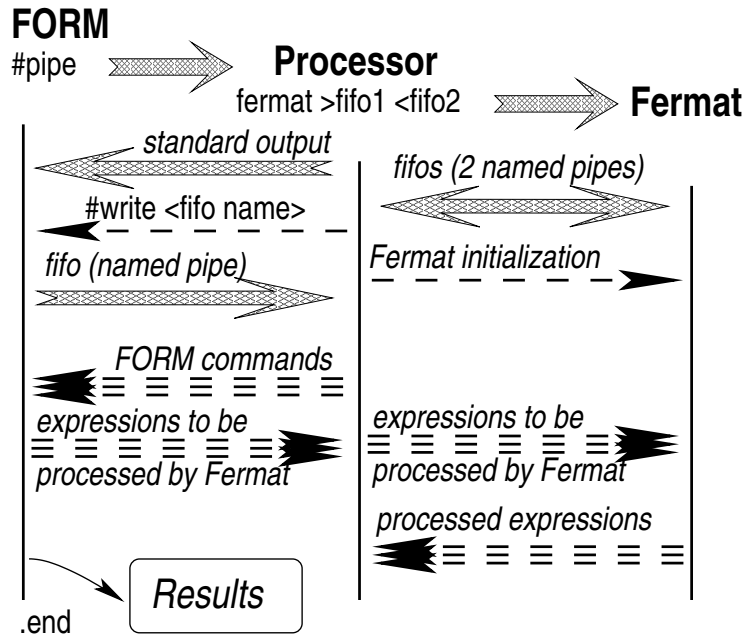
FORM
#pipe

Processor
fermat >fifo1 <fifo2

Fermat

standard output

fifos (2 named pipes)

#write <fifo name>

fifo (named pipe)

Fermat initialization

FORM commands

expressions to be processed by Fermat

expressions to be processed by Fermat

processed expressions

Results

.end